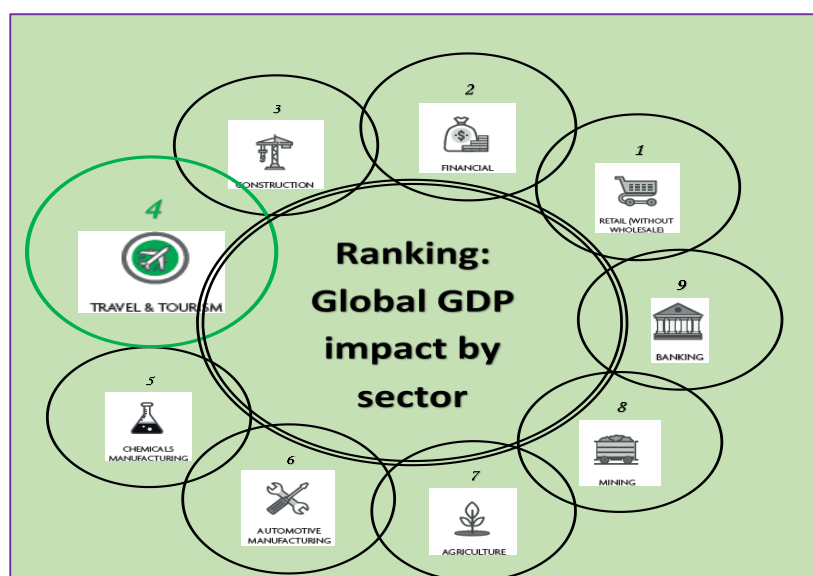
Ranking: Global GDP impact by sector

1
RETAIL (WITHOUT WHOLESALE)

2
FINANCIAL

3
CONSTRUCTION

4
TRAVEL & TOURISM

5
CHEMICALS MANUFACTURING

6
AUTOMOTIVE MANUFACTURING

7
AGRICULTURE

8
MINING

9
BANKING